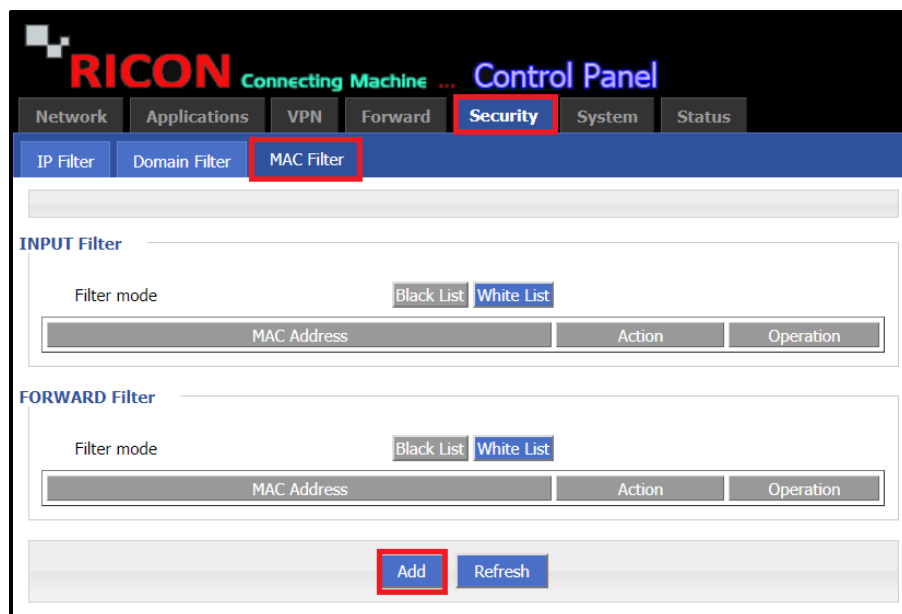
RICON Connecting Machine ... Control Panel

Network Applications VPN Forward Security System Status

IP Filter Domain Filter MAC Filter

INPUT Filter

Filter mode Black List White List

| MAC Address | Action | Operation |
|---|---|---|

FORWARD Filter

Filter mode Black List White List

| MAC Address | Action | Operation |
|---|---|---|

Add Refresh